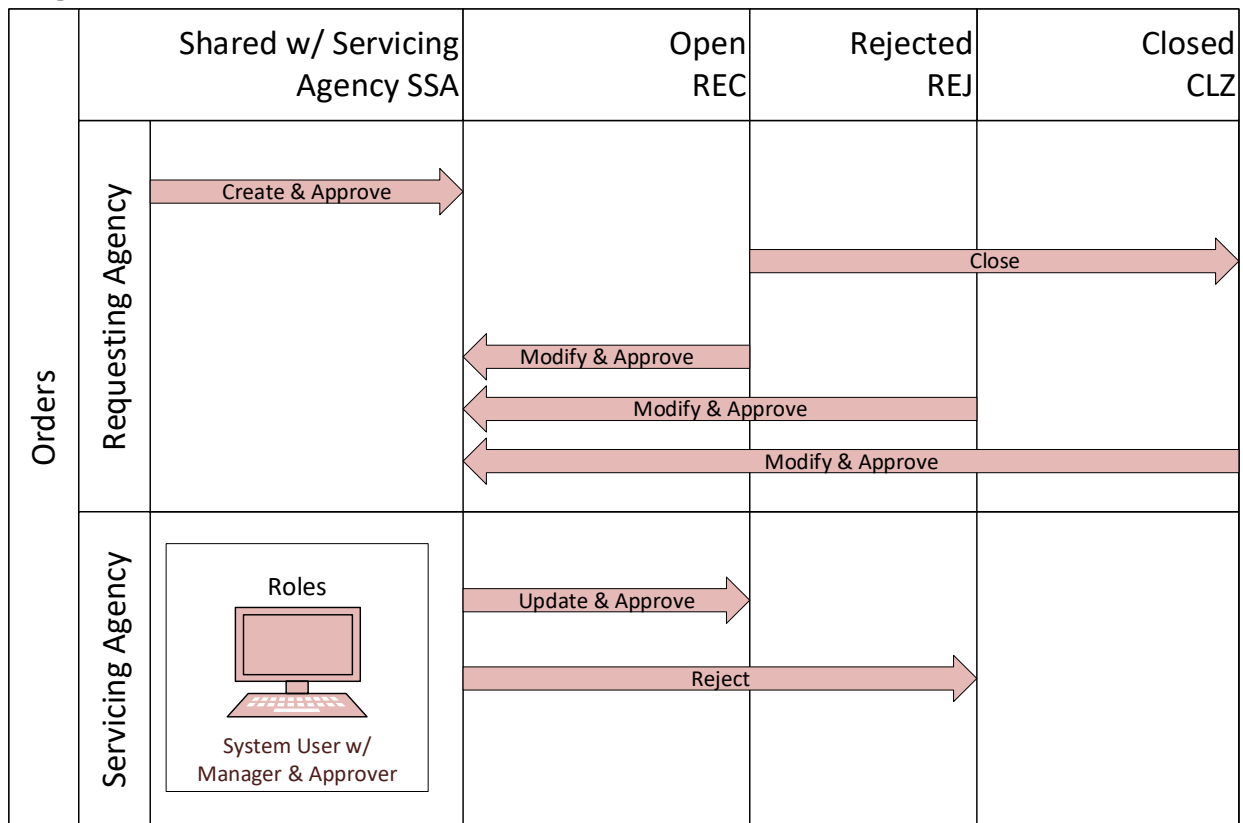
| Orders | | Shared w/ Servicing Agency SSA | Open REC | Rejected REJ | Closed CLZ |
|---|---|---|---|---|---|

Requesting Agency

Create & Approve

Close

Modify & Approve

Modify & Approve

Modify & Approve

Servicing Agency

Roles

System User w/ Manager & Approver

Update & Approve

Reject